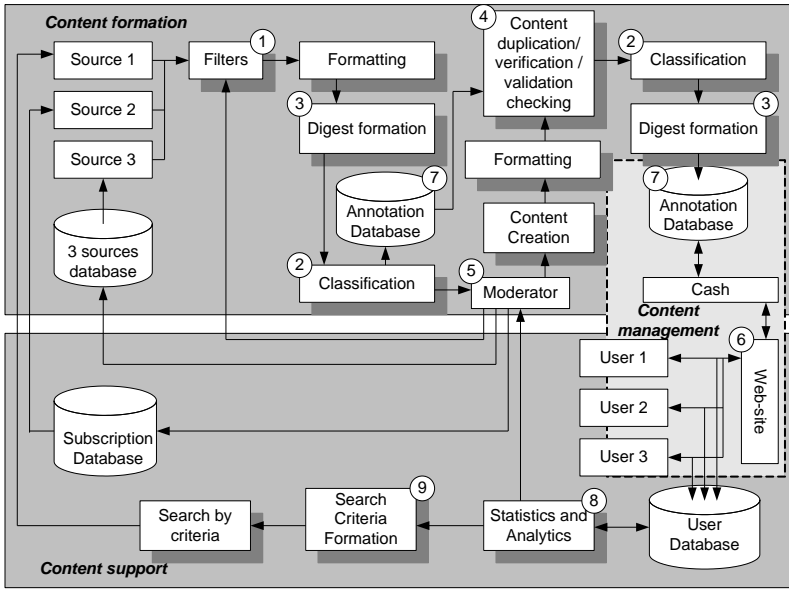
Content formation

Source 1
Source 2
Source 3
3 sources database
Filters
1
Formatting
3
Digest formation
7
Annotation Database
2
Classification
5
Moderator
4
Content duplication/ verification / validation checking
Formatting
Content Creation
2
Classification
3
Digest formation
7
Annotation Database
Cash
Content management
6
Web-site
User 1
User 2
User 3
Subscription Database
Search by criteria
9
Search Criteria Formation
8
Statistics and Analytics
User Database
Content support